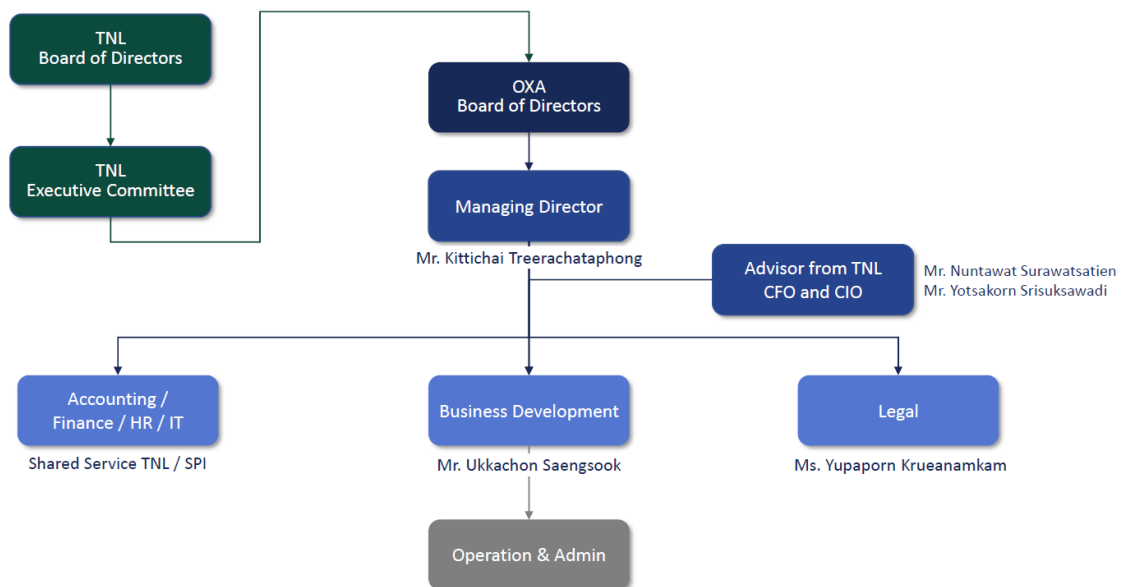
TNL
Board of Directors

TNL
Executive Committee

OXA
Board of Directors

Managing Director

Mr. Kittichai Treerachataphong

Advisor from TNL
CFO and CIO

Mr. Nuntawat Surawatsatien
Mr. Yotsakorn Srisuksawadi

Accounting / Finance / HR / IT

Shared Service TNL / SPI

Business Development

Mr. Ukkachon Saengsook

Legal

Ms. Yupaporn Krueanamkam

Operation & Admin